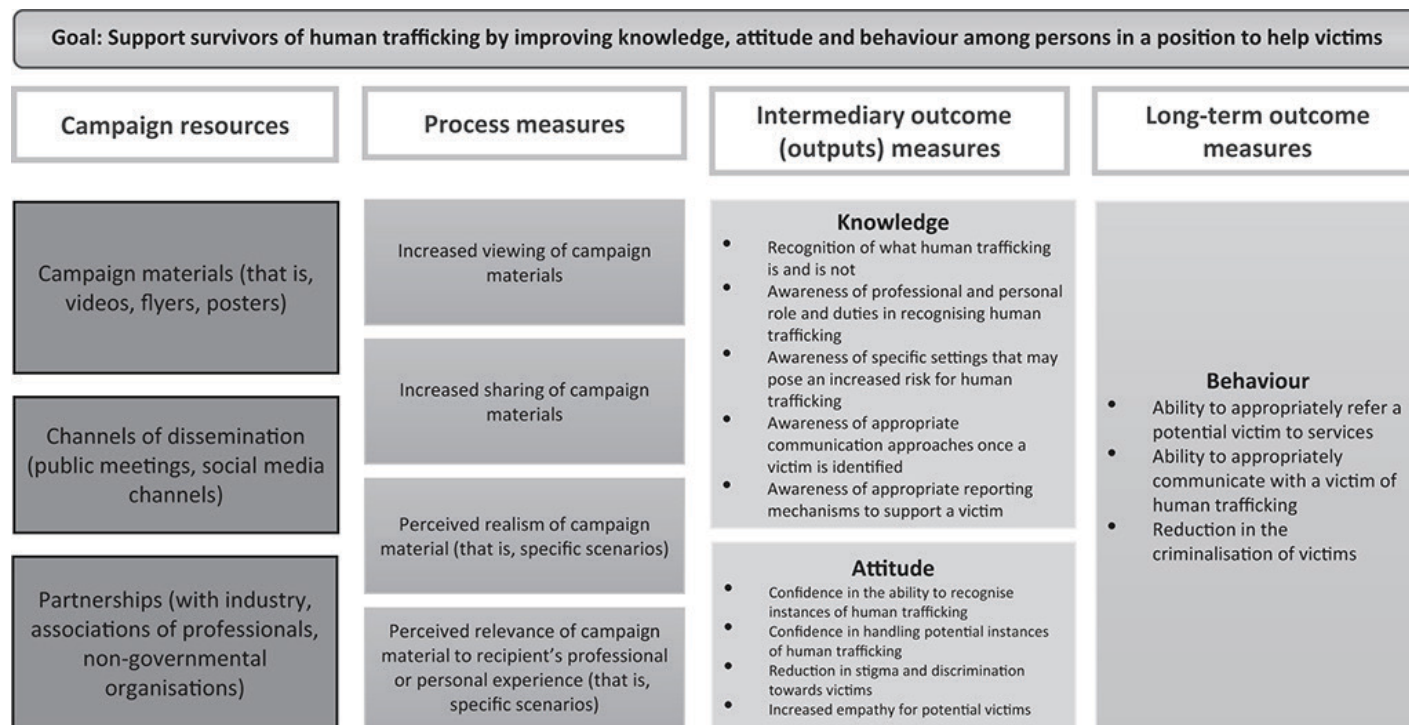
Goal: Support survivors of human trafficking by improving knowledge, attitude and behaviour among persons in a position to help victims

Campaign resources

Campaign materials (that is, videos, flyers, posters)

Channels of dissemination (public meetings, social media channels)

Partnerships (with industry, associations of professionals, non-governmental organisations)

Process measures

Increased viewing of campaign materials

Increased sharing of campaign materials

Perceived realism of campaign material (that is, specific scenarios)

Perceived relevance of campaign material to recipient's professional or personal experience (that is, specific scenarios)

Intermediary outcome (outputs) measures

Knowledge
- Recognition of what human trafficking is and is not
- Awareness of professional and personal role and duties in recognising human trafficking
- Awareness of specific settings that may pose an increased risk for human trafficking
- Awareness of appropriate communication approaches once a victim is identified
- Awareness of appropriate reporting mechanisms to support a victim

Attitude
- Confidence in the ability to recognise instances of human trafficking
- Confidence in handling potential instances of human trafficking
- Reduction in stigma and discrimination towards victims
- Increased empathy for potential victims

Long-term outcome measures

Behaviour
- Ability to appropriately refer a potential victim to services
- Ability to appropriately communicate with a victim of human trafficking
- Reduction in the criminalisation of victims